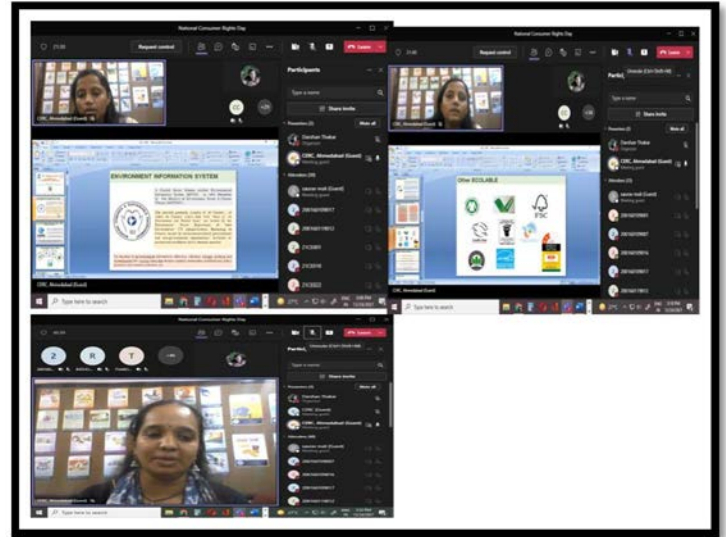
National Consumer Rights Day

Request control

Leave

Participants

Type a name

Share invite

Presenters (2)

Mute all

Darshan Thakar
Organizer

CERC, Ahmedabad (Guest)
Meeting guest

Attendees (30)

saurav modi (Guest)
Meeting guest

ENVIRONMENT INFORMATION SYSTEM

CERC, Ahmedabad (Guest)

Type here to search

National Consumer Rights Day

Request control

Leave

Participants

Type a name

Share invite

Presenters (2)

Mute all

Darshan Thakar
Organizer

CERC, Ahmedabad (Guest)
Meeting guest

Attendees (30)

saurav modi (Guest)
Meeting guest

Other ECOLABLE

FSC

CERC, Ahmedabad (Guest)

Type here to search

National Consumer Rights Day

Leave

Z

R

T

Participants

Type a name

Share invite

Presenters (3)

Mute all

Darshan Thakar
Organizer

CERC (Guest)
Meeting guest

CERC, Ahmedabad (Guest)
Meeting guest

Attendees (30)

saurav modi (Guest)
Meeting guest

CERC, Ahmedabad (Guest)

Type here to search